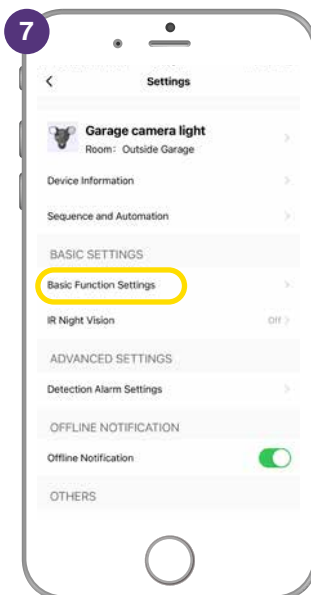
7

<

Settings

Garage camera light

Room: Outside Garage

Device Information

Sequence and Automation

BASIC SETTINGS

Basic Function Settings

IR Night Vision

Off

ADVANCED SETTINGS

Detection Alarm Settings

OFFLINE NOTIFICATION

Offline Notification

OTHERS